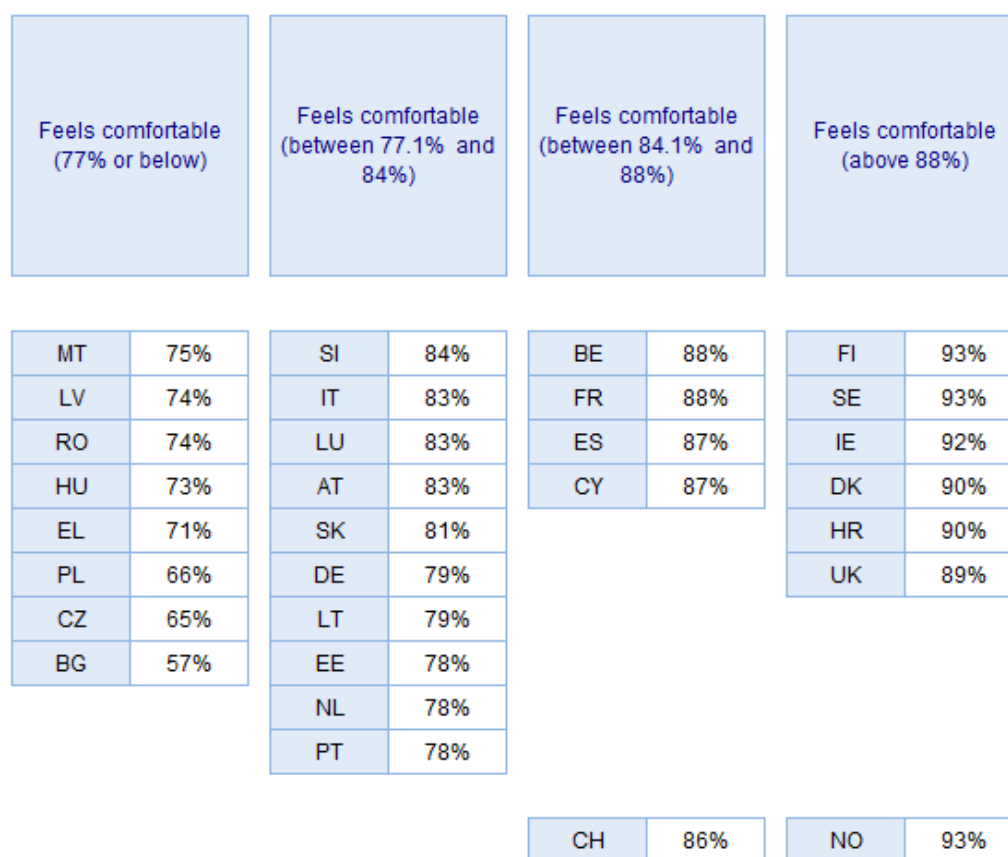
Feels comfortable (77% or below)

Feels comfortable (between 77.1% and 84%)

Feels comfortable (between 84.1% and 88%)

Feels comfortable (above 88%)

| MT | 75% |
|---|---|
| LV | 74% |
| RO | 74% |
| HU | 73% |
| EL | 71% |
| PL | 66% |
| CZ | 65% |
| BG | 57% |

| SI | 84% |
|---|---|
| IT | 83% |
| LU | 83% |
| AT | 83% |
| SK | 81% |
| DE | 79% |
| LT | 79% |
| EE | 78% |
| NL | 78% |
| PT | 78% |

| BE | 88% |
|---|---|
| FR | 88% |
| ES | 87% |
| CY | 87% |

| FI | 93% |
|---|---|
| SE | 93% |
| IE | 92% |
| DK | 90% |
| HR | 90% |
| UK | 89% |

| CH | 86% |
|---|---|

| NO | 93% |
|---|---|